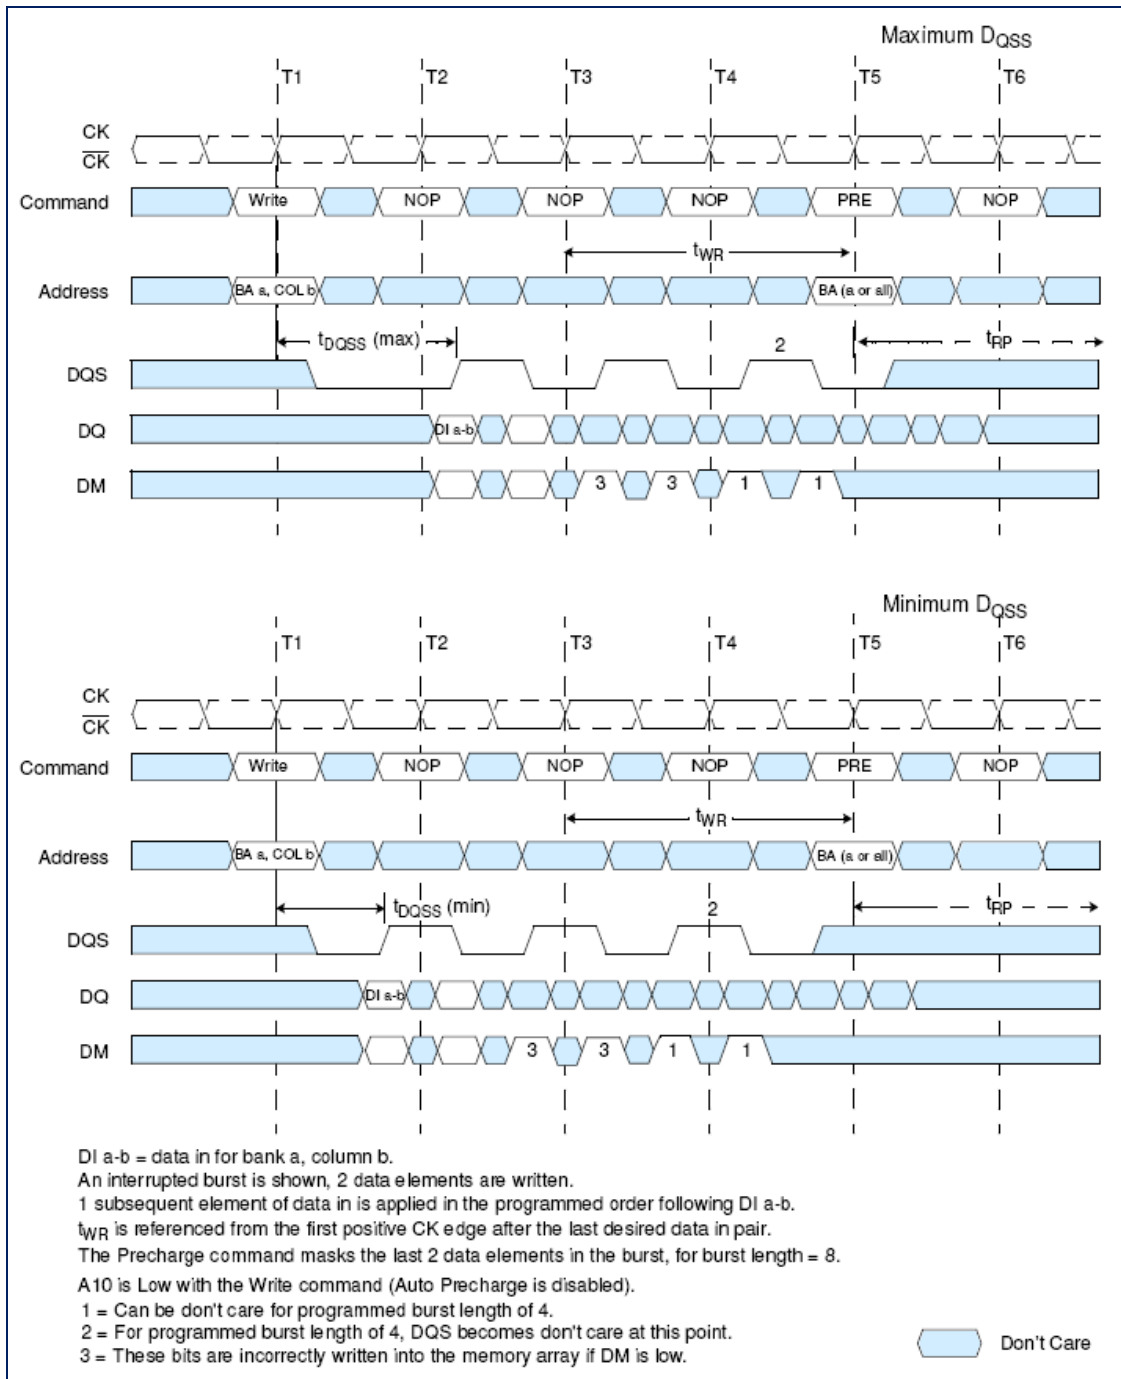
Maximum $D_{QSS}$

T1 T2 T3 T4 T5 T6

CK
$\overline{CK}$

Command Write NOP NOP NOP PRE NOP

$t_{WR}$

Address BA a, COL b BA (a or all)

$t_{DQSS}$ (max) 2 $t_{RP}$

DQS

DQ DI a-b

DM 3 3 1 1

Minimum $D_{QSS}$

T1 T2 T3 T4 T5 T6

CK
$\overline{CK}$

Command Write NOP NOP NOP PRE NOP

$t_{WR}$

Address BA a, COL b BA (a or all)

$t_{DQSS}$ (min) 2 $t_{RP}$

DQS

DQ DI a-b

DM 3 3 1 1

DI a-b = data in for bank a, column b.
An interrupted burst is shown, 2 data elements are written.
1 subsequent element of data in is applied in the programmed order following DI a-b.
$t_{WR}$ is referenced from the first positive CK edge after the last desired data in pair.
The Precharge command masks the last 2 data elements in the burst, for burst length = 8.
A10 is Low with the Write command (Auto Precharge is disabled).
1 = Can be don't care for programmed burst length of 4.
2 = For programmed burst length of 4, DQS becomes don't care at this point.
3 = These bits are incorrectly written into the memory array if DM is low.

Don't Care